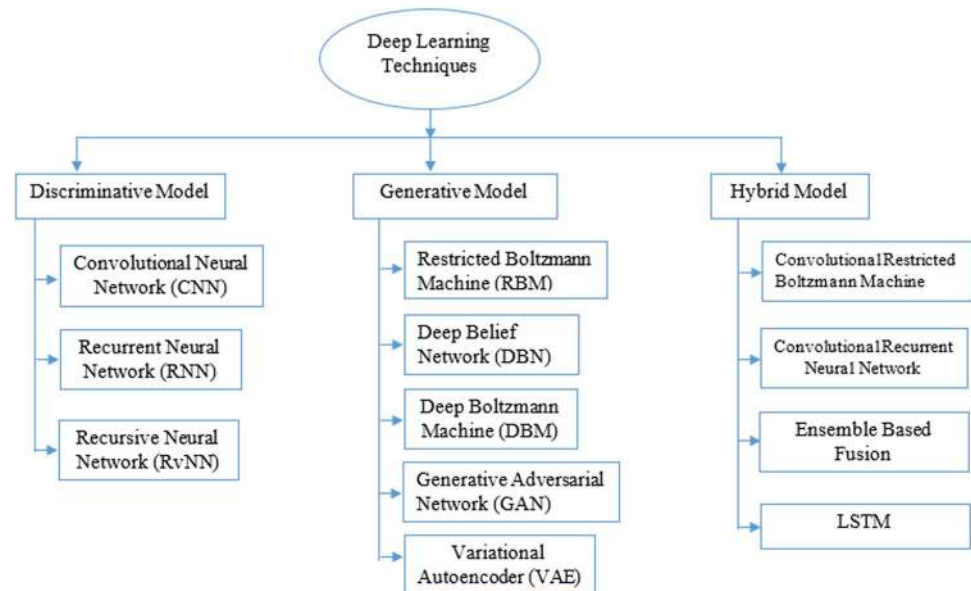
Deep Learning Techniques

Discriminative Model

Convolutional Neural Network (CNN)

Recurrent Neural Network (RNN)

Recursive Neural Network (RvNN)

Generative Model

Restricted Boltzmann Machine (RBM)

Deep Belief Network (DBN)

Deep Boltzmann Machine (DBM)

Generative Adversarial Network (GAN)

Variational Autoencoder (VAE)

Hybrid Model

Convolutional Restricted Boltzmann Machine

Convolutional Recurrent Neural Network

Ensemble Based Fusion

LSTM